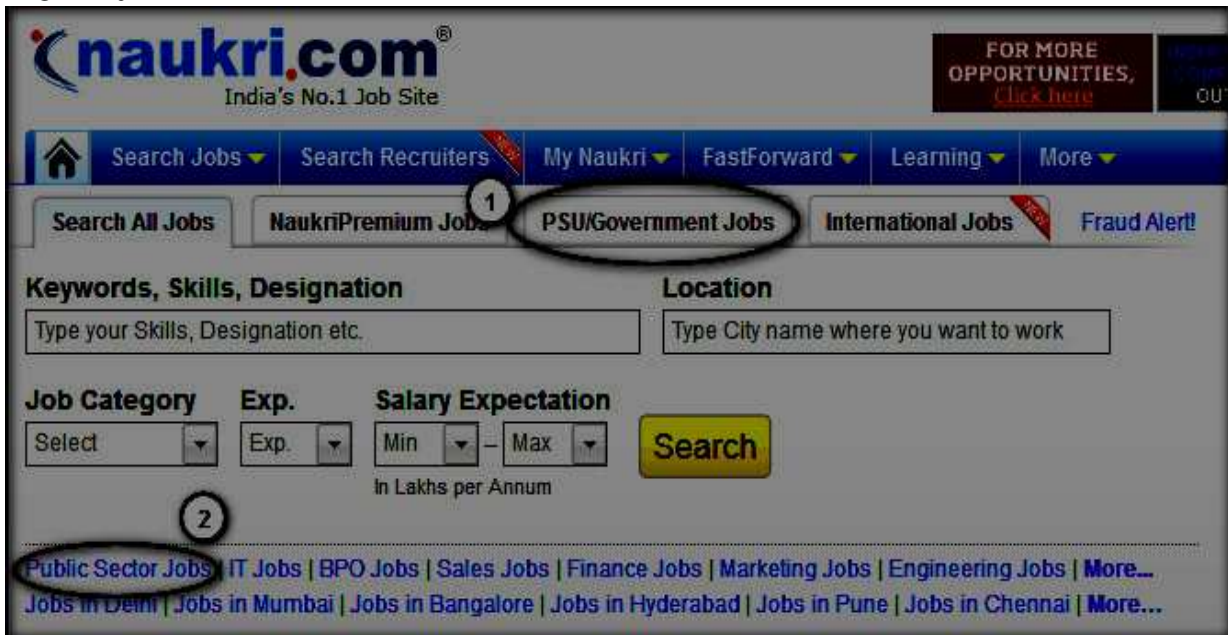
naukri.com®
India's No.1 Job Site

FOR MORE OPPORTUNITIES, Click here

OU

Search Jobs | Search Recruiters | NEW | My Naukri | FastForward | Learning | More

Search All Jobs | NaukriPremium Jobs | PSU/Government Jobs | International Jobs | NEW | Fraud Alert!

1

Keywords, Skills, Designation
Type your Skills, Designation etc.

Location
Type City name where you want to work

Job Category
Select

Exp.
Exp.

Salary Expectation
Min – Max
In Lakhs per Annum

Search

2

Public Sector Jobs | IT Jobs | BPO Jobs | Sales Jobs | Finance Jobs | Marketing Jobs | Engineering Jobs | More...
Jobs in Delhi | Jobs in Mumbai | Jobs in Bangalore | Jobs in Hyderabad | Jobs in Pune | Jobs in Chennai | More...